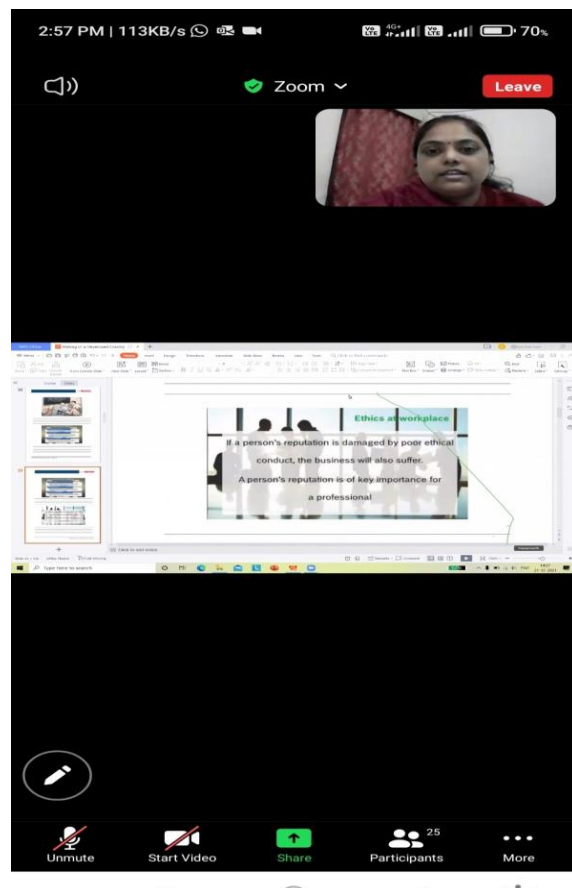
2:57 PM | 113KB/s

70%

Zoom

Leave

Ethics at workplace

If a person's reputation is damaged by poor ethical conduct, the business will also suffer.

A person's reputation is of key importance for a professional

Click to add notes

Type here to search

Unmute

Start Video

Share

25

Participants

More